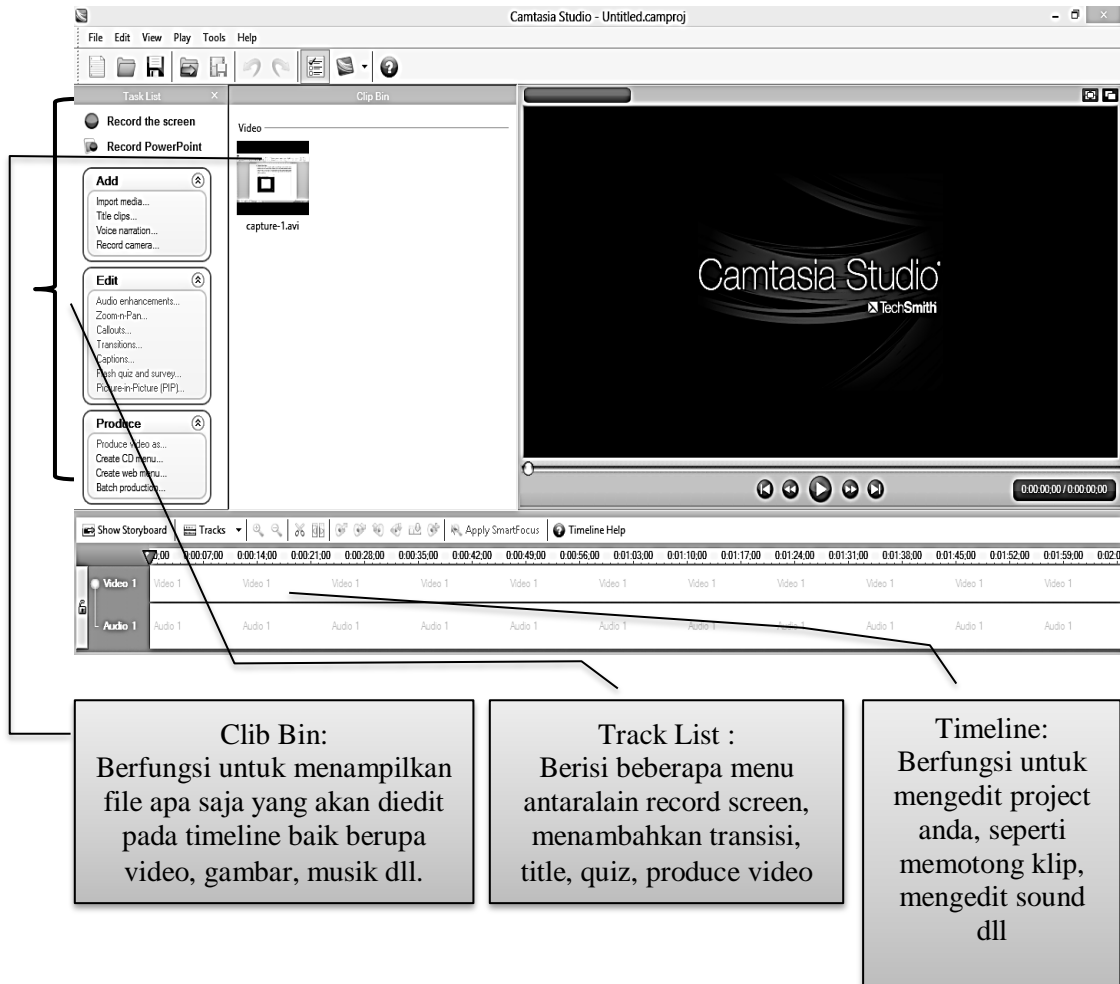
Camtasia Studio - Untitled.camproj

File Edit View Play Tools Help

Task List

Clip Bin

Record the screen

Record PowerPoint

Video

capture-1.avi

Add
Import media...
Title clips...
Voice narration...
Record camera...

Edit
Audio enhancements...
Zoom-n-Pan...
Callouts...
Transitions...
Captions...
Flash quiz and survey...
Picture-in-Picture (PIP)...

Produce
Produce video as...
Create CD menu...
Create web menu...
Batch production...

Camtasia Studio
TechSmith

0:00:00;00 / 0:00:00;00

Show Storyboard | Tracks | Apply SmartFocus | Timeline Help

0:00 0:00:07;00 0:00:14;00 0:00:21;00 0:00:28;00 0:00:35;00 0:00:42;00 0:00:49;00 0:00:56;00 0:01:03;00 0:01:10;00 0:01:17;00 0:01:24;00 0:01:31;00 0:01:38;00 0:01:45;00 0:01:52;00 0:01:59;00 0:02:0

Video 1 Video 1 Video 1 Video 1 Video 1 Video 1 Video 1 Video 1 Video 1 Video 1 Video 1 Video 1 Video 1

Audio 1 Audio 1 Audio 1 Audio 1 Audio 1 Audio 1 Audio 1 Audio 1 Audio 1 Audio 1 Audio 1 Audio 1 Audio 1

Clib Bin:
Berfungsi untuk menampilkan file apa saja yang akan diedit pada timeline baik berupa video, gambar, musik dll.

Track List :
Berisi beberapa menu antaralain record screen, menambahkan transisi, title, quiz, produce video

Timeline:
Berfungsi untuk mengedit project anda, seperti memotong klip, mengedit sound dll